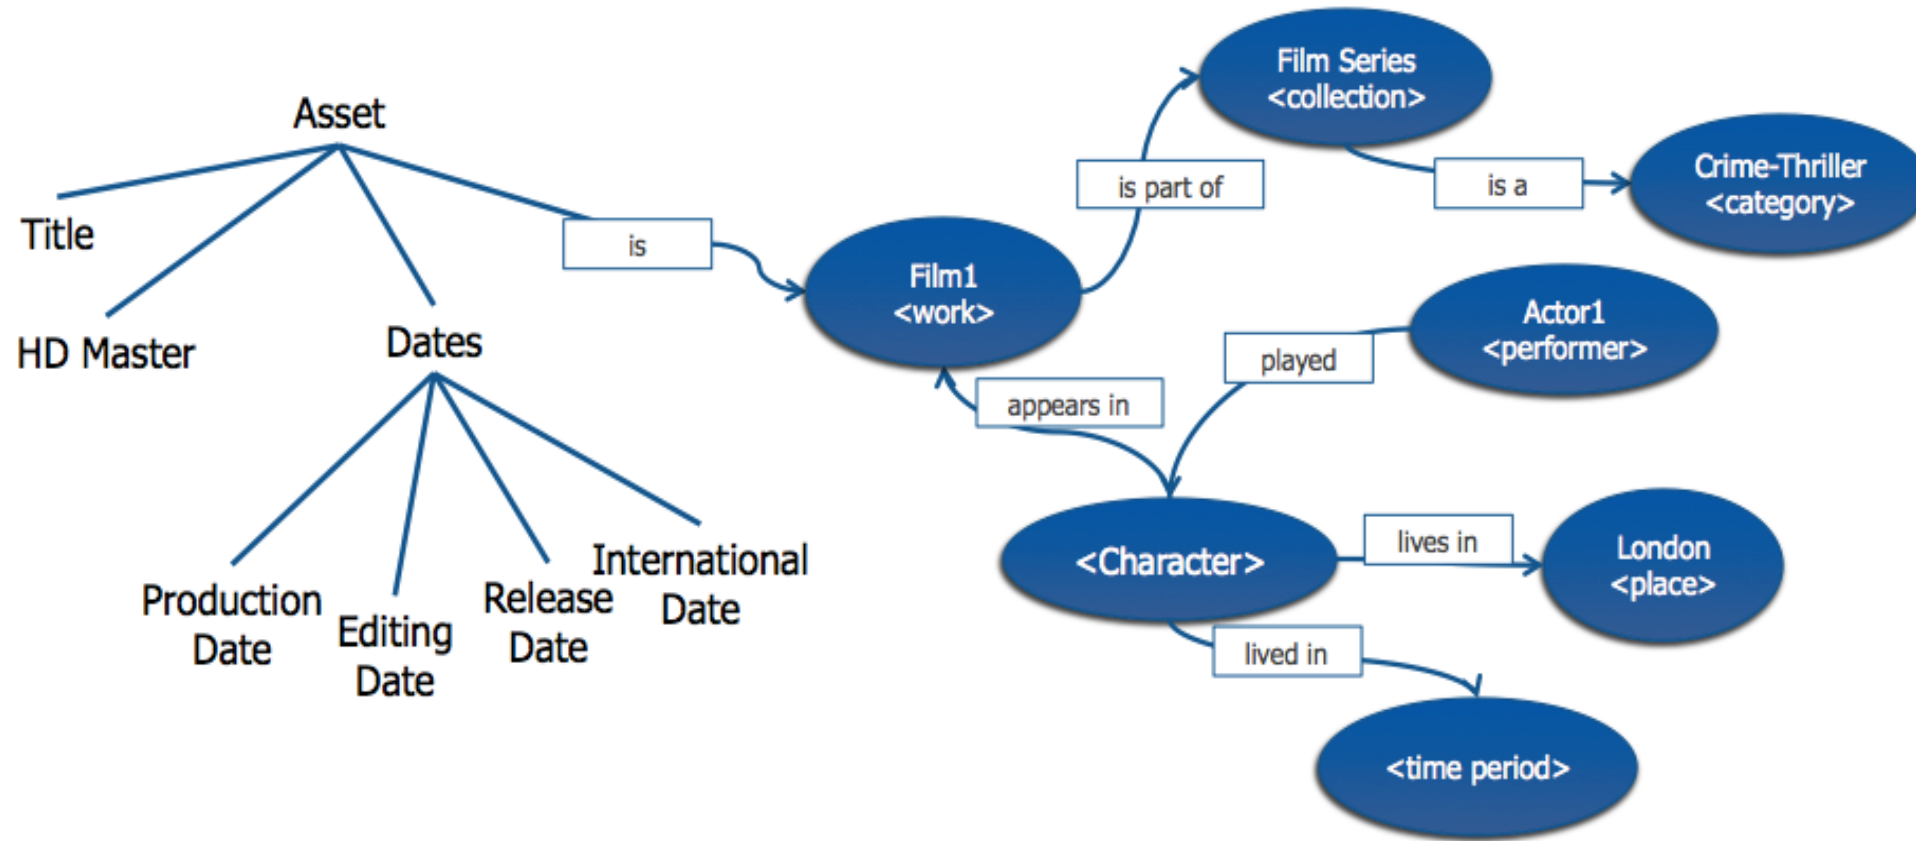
Asset

Title

HD Master

Dates

Production Date

Editing Date

Release Date

International Date

is

Film1 <work>

is part of

Film Series <collection>

is a

Crime-Thriller <category>

Actor1 <performer>

played

appears in

<Character>

lives in

London <place>

lived in

<time period>